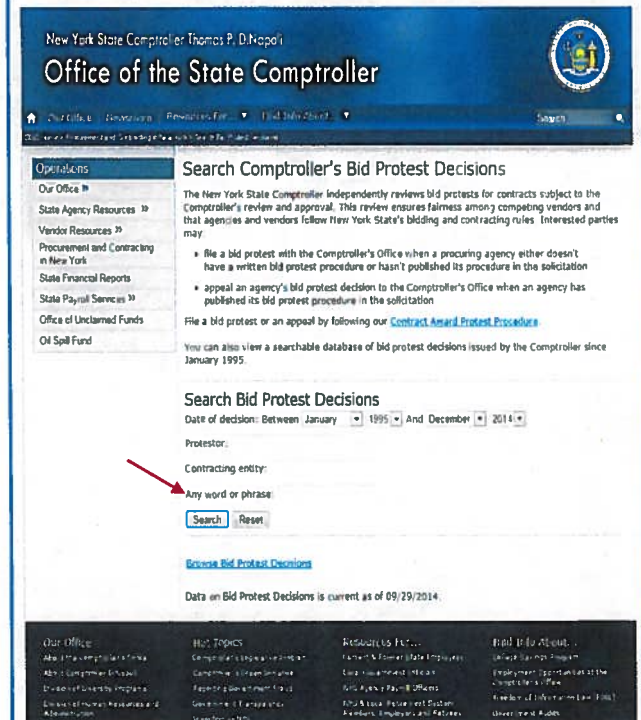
New York State Comptroller Thomas P. DiNapoli

Office of the State Comptroller

Our Office | Newsroom | Resources For... ▼ | Find Info About... ▼ | Search

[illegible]

Operations
Our Office »
State Agency Resources »
Vendor Resources »
Procurement and Contracting in New York
State Financial Reports
State Payroll Services »
Office of Unclaimed Funds
Oil Spill Fund

Search Comptroller's Bid Protest Decisions

The New York State Comptroller independently reviews bid protests for contracts subject to the Comptroller's review and approval. This review ensures fairness among competing vendors and that agencies and vendors follow New York State's bidding and contracting rules. Interested parties may:

• file a bid protest with the Comptroller's Office when a procuring agency either doesn't have a written bid protest procedure or hasn't published its procedure in the solicitation

• appeal an agency's bid protest decision to the Comptroller's Office when an agency has published its bid protest procedure in the solicitation

File a bid protest or an appeal by following our Contract Award Protest Procedure.

You can also view a searchable database of bid protest decisions issued by the Comptroller since January 1995.

Search Bid Protest Decisions

Date of decision: Between January 1995 And December 2014

Protestor:

Contracting entity:

Any word or phrase:

Search Reset

Browse Bid Protest Decisions

Data on Bid Protest Decisions is current as of 09/29/2014.

Our Office
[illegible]

Hot Topics
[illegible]

Resources For...
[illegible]

Find Info About...
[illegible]